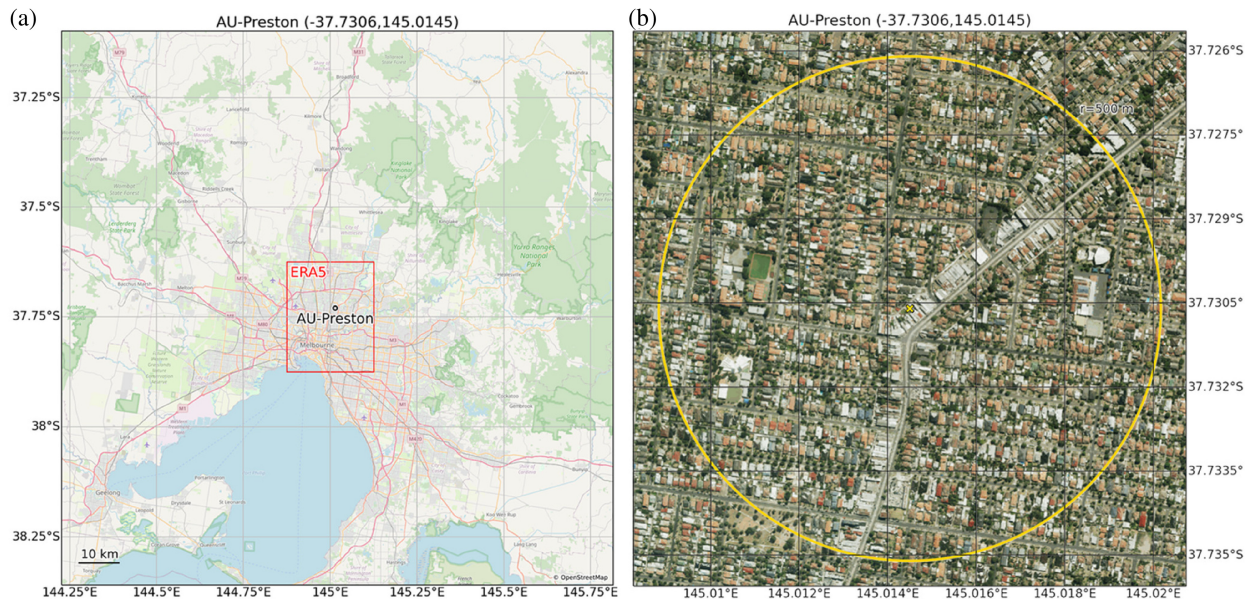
(a)

AU-Preston (-37.7306,145.0145)

37.25°S

37.5°S

37.75°S

38°S

38.25°S

ERA5

AU-Preston

Melbourne

Yarra Ranges National Park

Geelong

10 km

© OpenStreetMap

144.25°E 144.5°E 144.75°E 145°E 145.25°E 145.5°E 145.75°E

(b)

AU-Preston (-37.7306,145.0145)

r=500 m

37.726°S

37.7275°

37.729°S

37.7305°

37.732°S

37.7335°

37.735°S

145.01°E 145.012°E 145.014°E 145.016°E 145.018°E 145.02°E